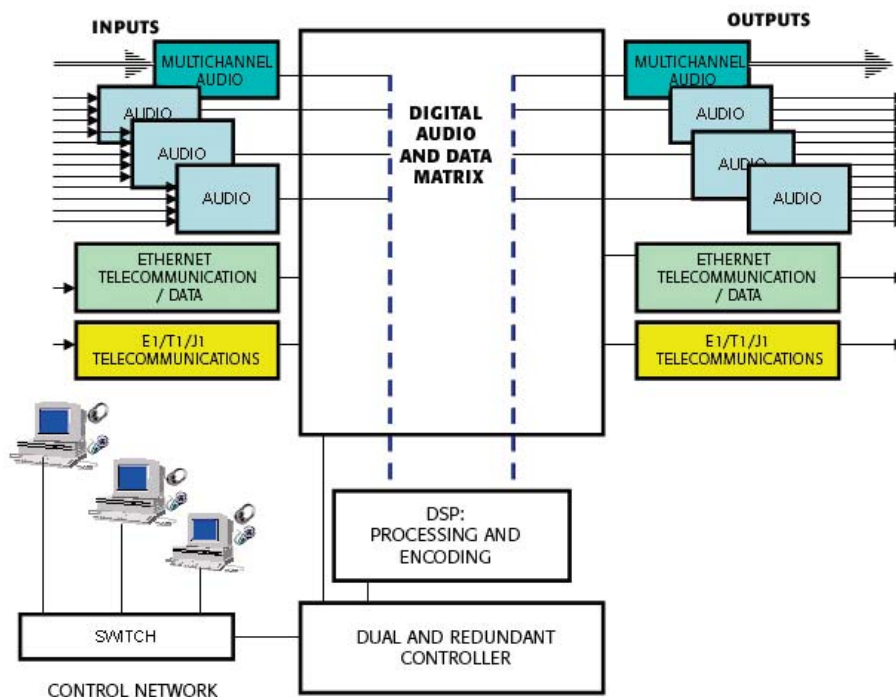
INPUTS

MULTICHANNEL AUDIO

AUDIO

AUDIO

AUDIO

ETHERNET TELECOMMUNICATION / DATA

E1/T1/J1 TELECOMMUNICATIONS

DIGITAL AUDIO AND DATA MATRIX

OUTPUTS

MULTICHANNEL AUDIO

AUDIO

AUDIO

AUDIO

ETHERNET TELECOMMUNICATION / DATA

E1/T1/J1 TELECOMMUNICATIONS

DSP: PROCESSING AND ENCODING

SWITCH

DUAL AND REDUNDANT CONTROLLER

CONTROL NETWORK